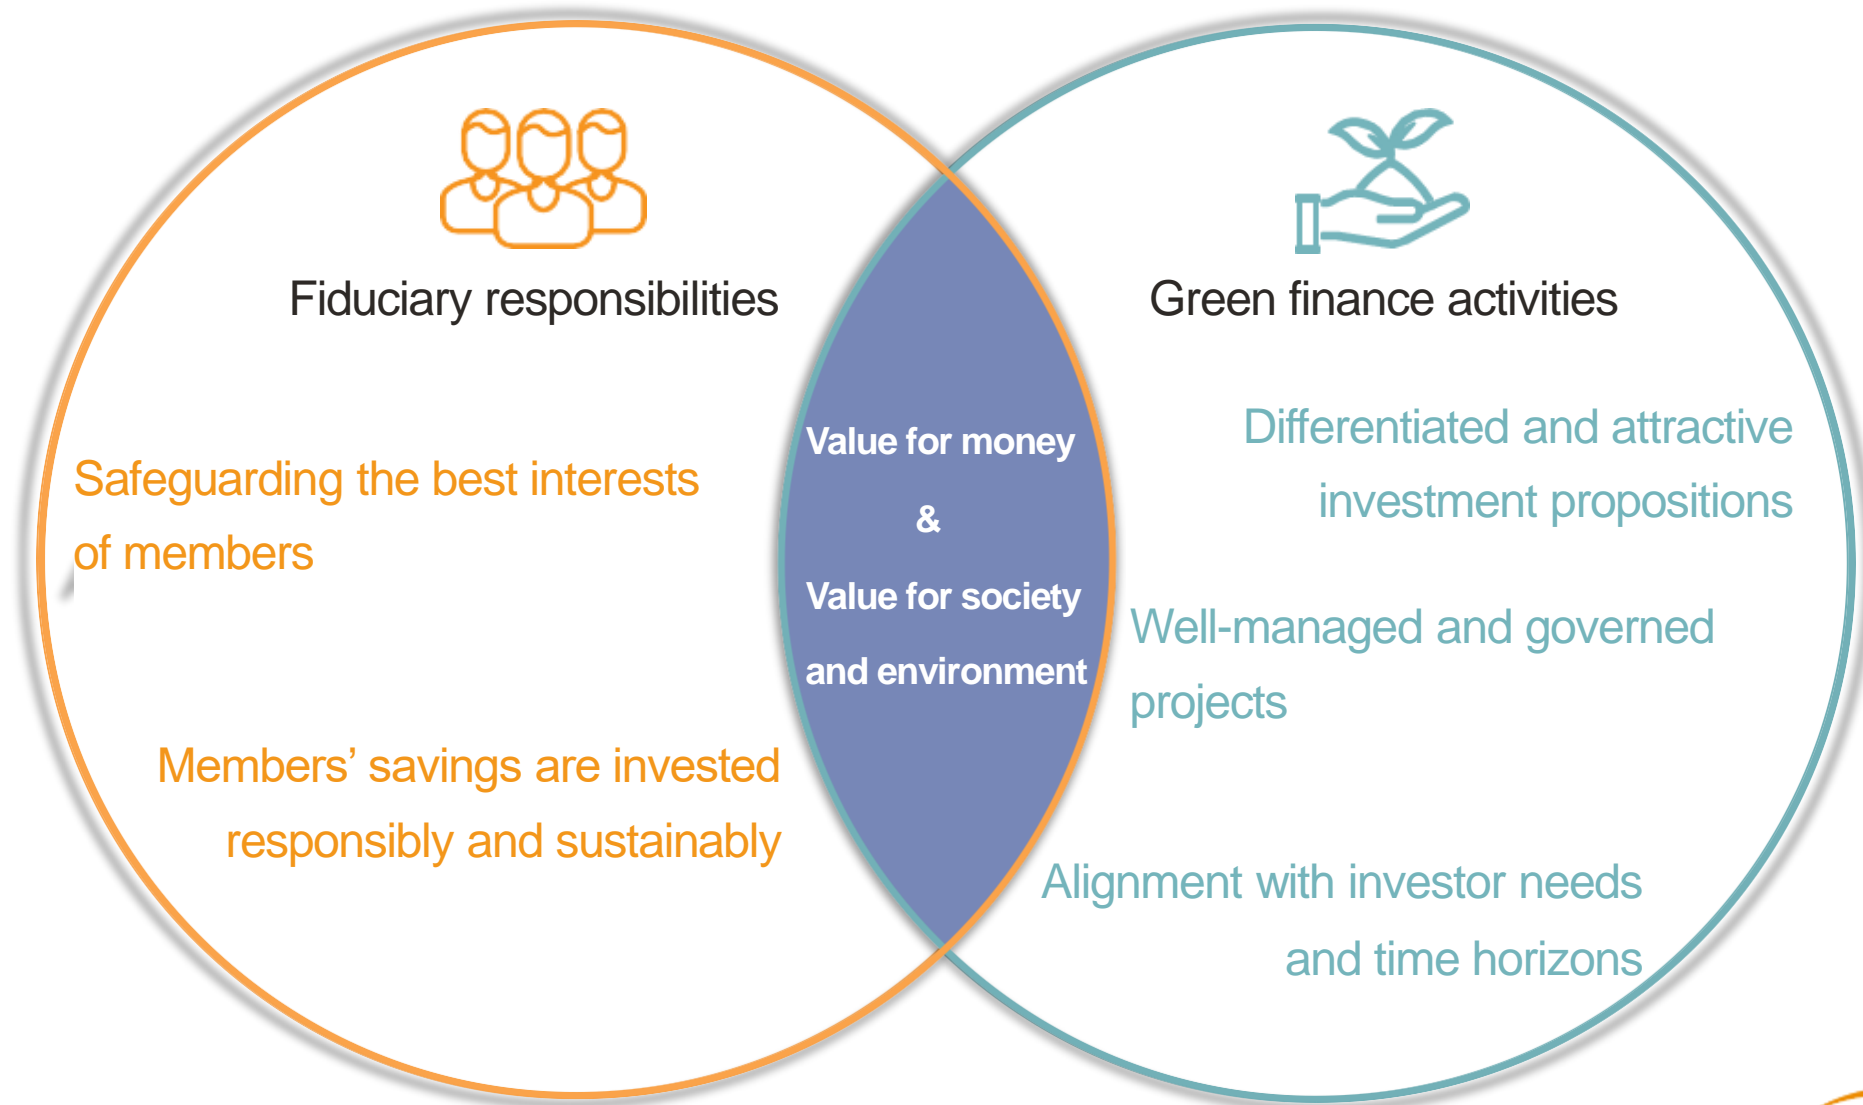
Fiduciary responsibilities

Safeguarding the best interests of members

Members’ savings are invested responsibly and sustainably

Value for money
&
Value for society and environment

Green finance activities

Differentiated and attractive investment propositions

Well-managed and governed projects

Alignment with investor needs and time horizons